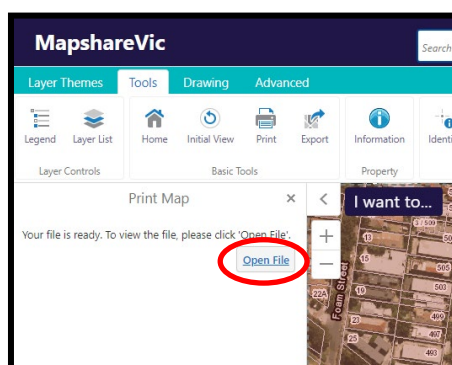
MapshareVic

Search

Layer Themes Tools Drawing Advanced

Legend Layer List Home Initial View Print Export Information Identi

Layer Controls Basic Tools Property

Print Map ×

Your file is ready. To view the file, please click 'Open File'.

Open File

I want to...

1:500

13

15

17

19

22A

Foam Street

501

503

505

497

499

493